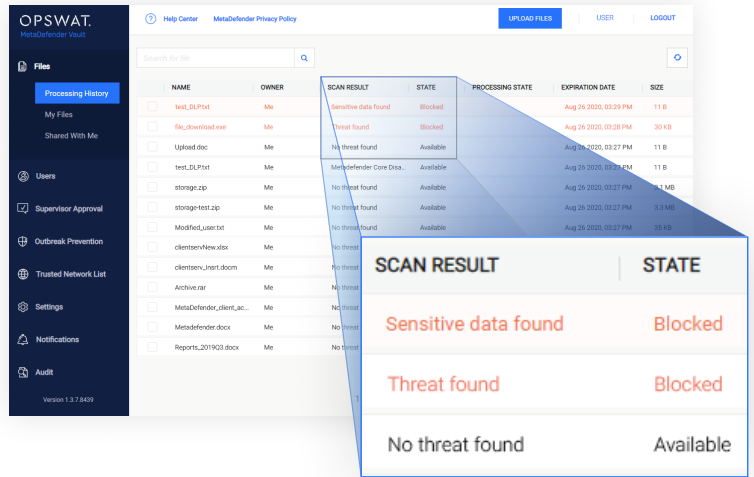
OPSWAT.
MetaDefender Vault

Help Center MetaDefender Privacy Policy UPLOAD FILES USER LOGOUT

Files
Processing History
My Files
Shared With Me

Users
Supervisor Approval
Outbreak Prevention
Trusted Network List
Settings
Notifications
Audit

Version 1.3.7.8439

Search for file

| NAME | OWNER | SCAN RESULT | STATE | PROCESSING STATE | EXPIRATION DATE | SIZE |
|---|---|---|---|---|---|---|
| test_DLP.txt | Me | Sensitive data found | Blocked | | Aug 26 2020, 03:29 PM | 11 B |
| file_download.exe | Me | Threat found | Blocked | | Aug 26 2020, 03:28 PM | 30 KB |
| Upload.doc | Me | No threat found | Available | | Aug 26 2020, 03:27 PM | 11 B |
| test_DLP.txt | Me | Metadefender Core Disa... | Available | | Aug 26 2020, 03:27 PM | 11 B |
| storage.zip | Me | No threat found | Available | | Aug 26 2020, 03:27 PM | 3.1 MB |
| storage-test.zip | Me | No threat found | Available | | Aug 26 2020, 03:27 PM | 3.3 MB |
| Modified_user.txt | Me | No threat found | Available | | Aug 26 2020, 03:27 PM | 35 KB |
| clientservNew.xlsx | Me | No threat | | | | |
| clientserv_Insrt.docm | Me | No threat | | | | |
| Archive.rar | Me | No threat | | | | |
| MetaDefender_client_ac... | Me | No threat | | | | |
| Metadefender.docx | Me | No threat | | | | |
| Reports_2019Q3.docx | Me | No threat | | | | |

| SCAN RESULT | STATE |
|---|---|
| Sensitive data found | Blocked |
| Threat found | Blocked |
| No threat found | Available |